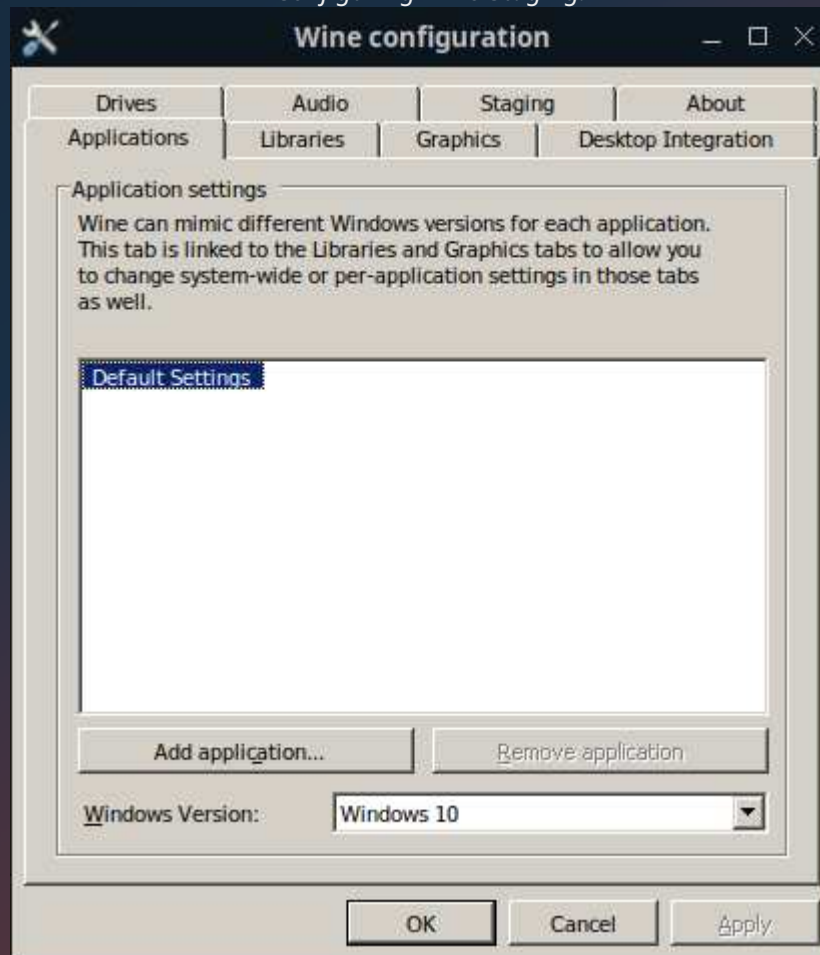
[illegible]

Wine configuration

Drives | Audio | Staging | About
Applications | Libraries | Graphics | Desktop Integration

Application settings

Wine can mimic different Windows versions for each application. This tab is linked to the Libraries and Graphics tabs to allow you to change system-wide or per-application settings in those tabs as well.

Default Settings

Add application...

Remove application

Windows Version:

Windows 10

OK

Cancel

Apply